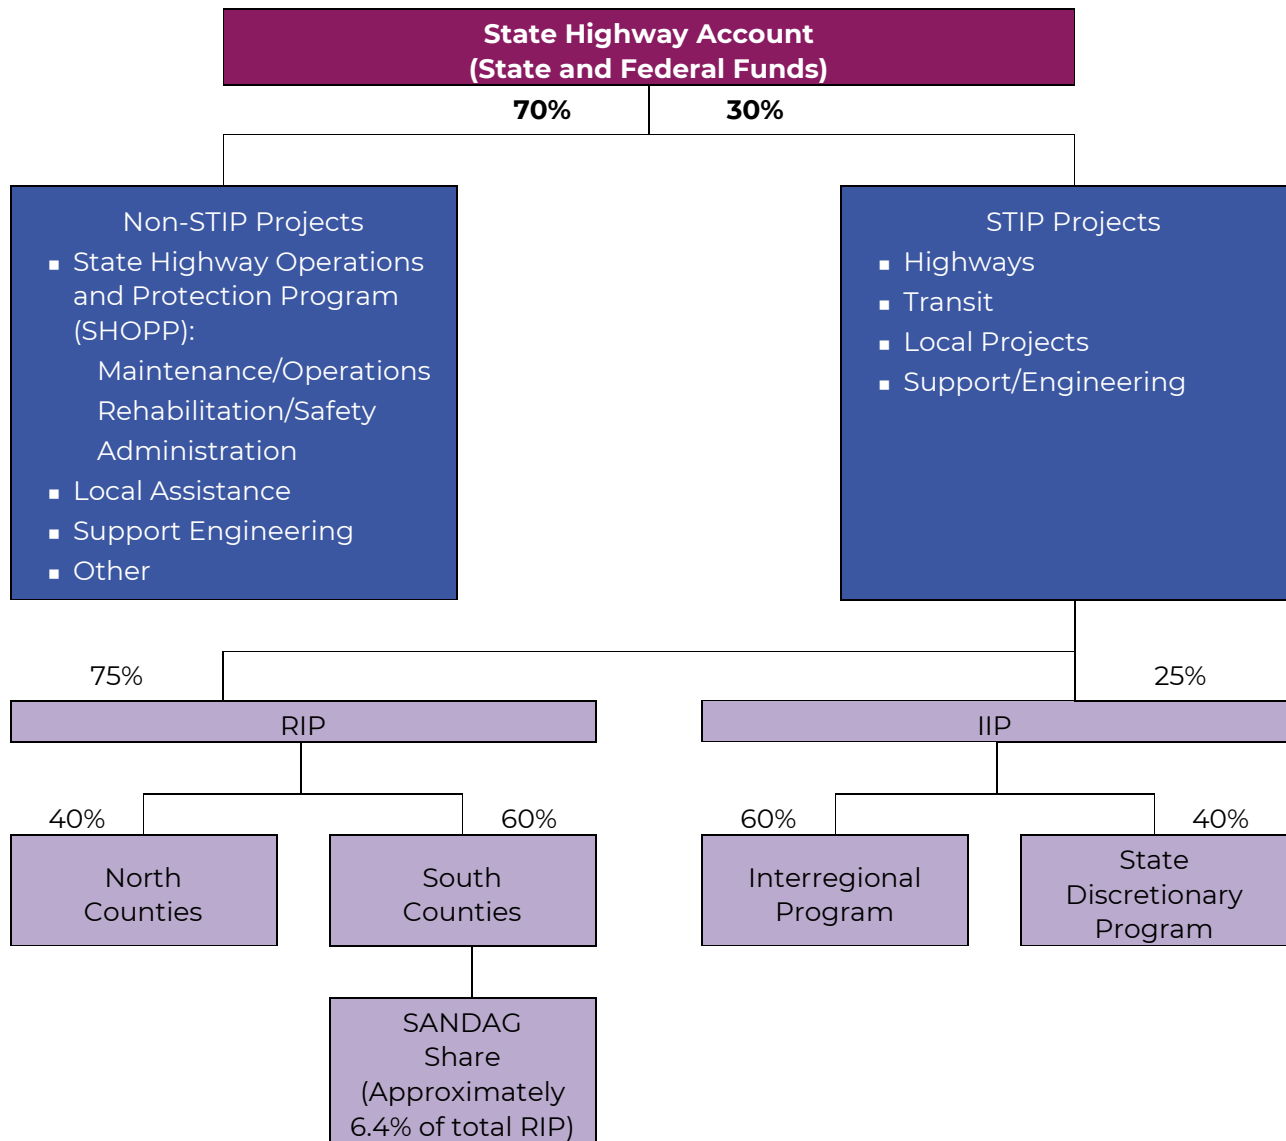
State Highway Account
(State and Federal Funds)

70%

30%

Non-STIP Projects
▪ State Highway Operations and Protection Program (SHOPP):
Maintenance/Operations
Rehabilitation/Safety
Administration
▪ Local Assistance
▪ Support Engineering
▪ Other

STIP Projects
▪ Highways
▪ Transit
▪ Local Projects
▪ Support/Engineering

75%

25%

RIP

IIP

40%

60%

60%

40%

North Counties

South Counties

Interregional Program

State Discretionary Program

SANDAG Share (Approximately 6.4% of total RIP)